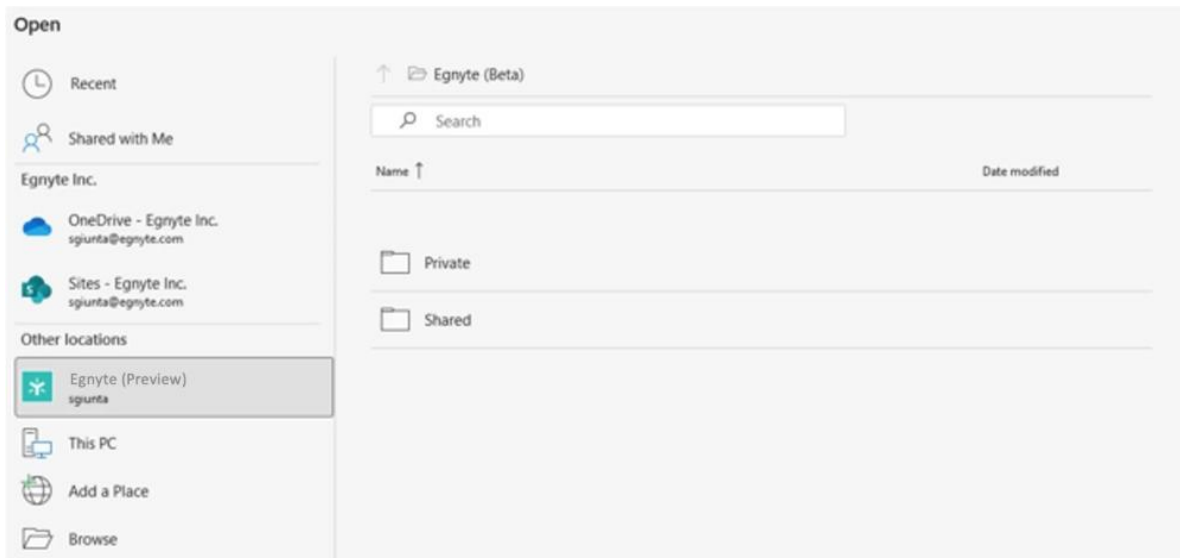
Open

Recent

Shared with Me

Egnyte Inc.

OneDrive - Egnyte Inc.
sgiunta@egnyte.com

Sites - Egnyte Inc.
sgiunta@egnyte.com

Other locations

Egnyte (Preview)
sgiunta

This PC

Add a Place

Browse

Egnyte (Beta)

Search

Name

Date modified

Private

Shared